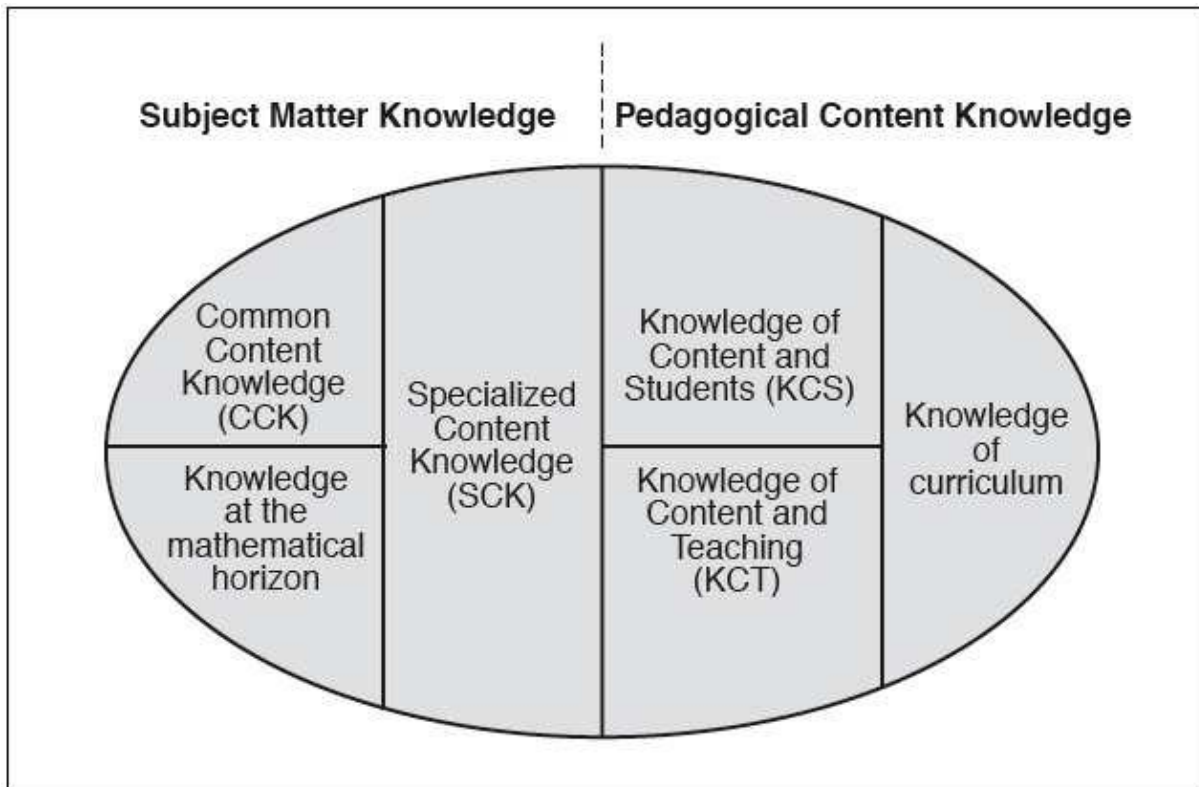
Subject Matter Knowledge

Pedagogical Content Knowledge

Common Content Knowledge (CCK)

Knowledge at the mathematical horizon

Specialized Content Knowledge (SCK)

Knowledge of Content and Students (KCS)

Knowledge of Content and Teaching (KCT)

Knowledge of curriculum